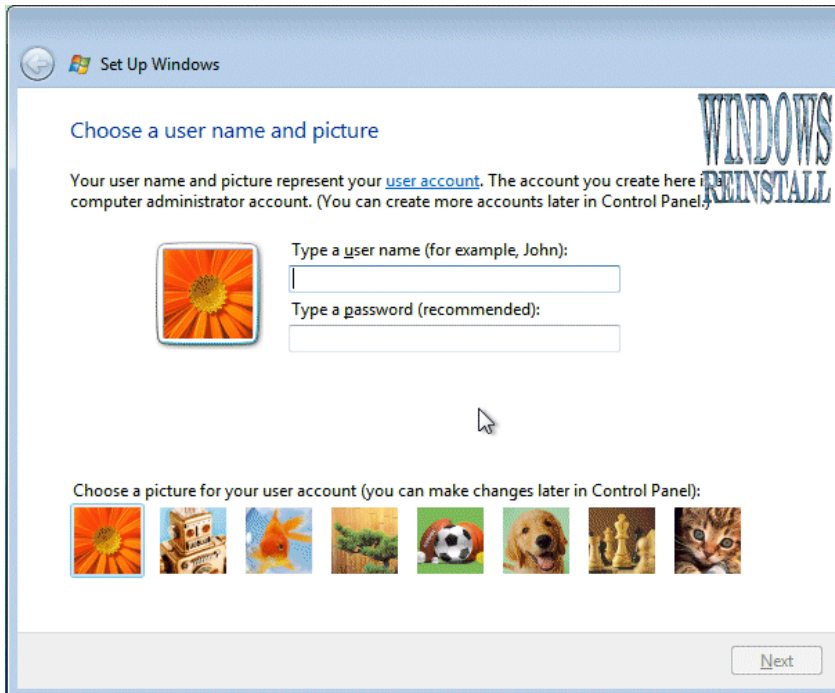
Set Up Windows

WINDOWS REINSTALL

Choose a user name and picture

Your user name and picture represent your user account. The account you create here i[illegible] computer administrator account. (You can create more accounts later in Control Panel.)

Type a user name (for example, John):

Type a password (recommended):

Choose a picture for your user account (you can make changes later in Control Panel):

Next